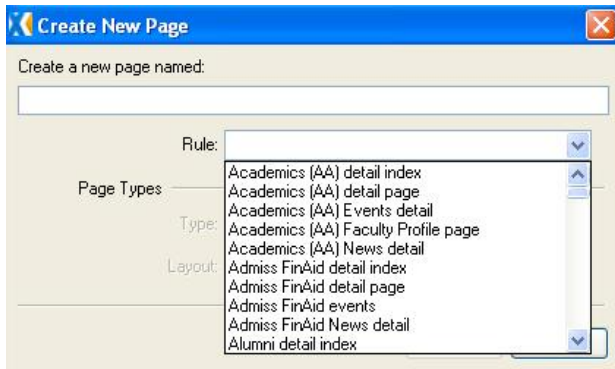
Create New Page

Create a new page named:

Rule:

Page Types

Type:

Layout:

Academics (AA) detail index
Academics (AA) detail page
Academics (AA) Events detail
Academics (AA) Faculty Profile page
Academics (AA) News detail
Admiss FinAid detail index
Admiss FinAid detail page
Admiss FinAid events
Admiss FinAid News detail
Alumni detail index